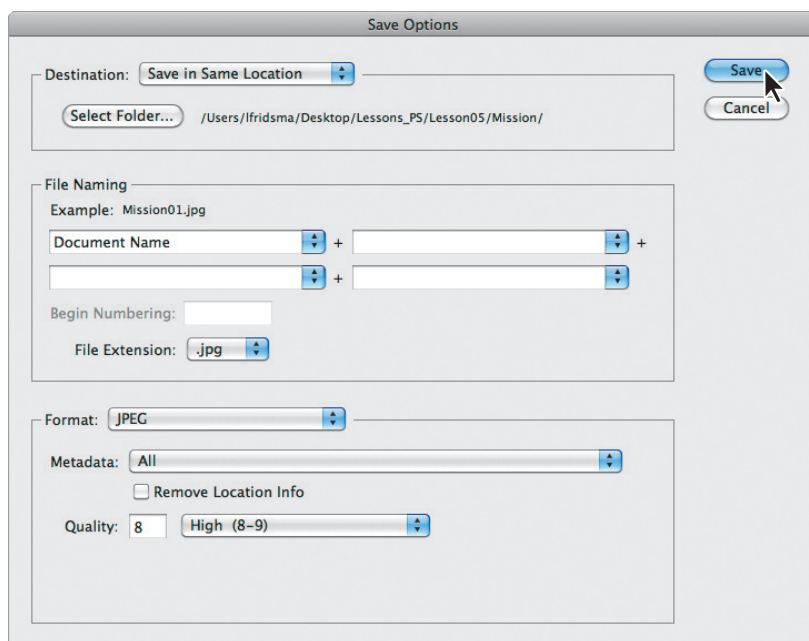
Save Options

Destination: Save in Same Location

Select Folder... /Users/lfridsma/Desktop/Lessons_PS/Lesson05/Mission/

Save
Cancel

File Naming

Example: Mission01.jpg

Document Name +  +

 + 

Begin Numbering:

File Extension: .jpg

Format: JPEG

Metadata: All

Remove Location Info

Quality: 8 High (8–9)